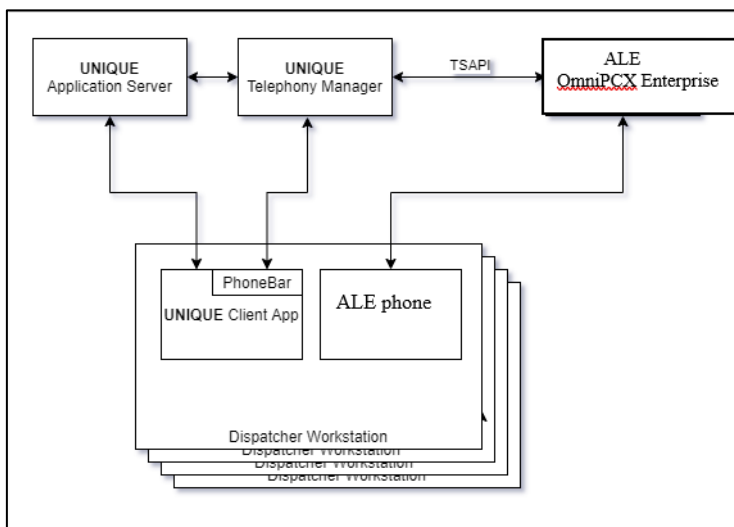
UNIQUE
Application Server

UNIQUE
Telephony Manager

TSAPI

ALE
OmniPCX Enterprise

PhoneBar

UNIQUE Client App

ALE phone

Dispatcher Workstation
Dispatcher Workstation
Dispatcher Workstation
Dispatcher Workstation